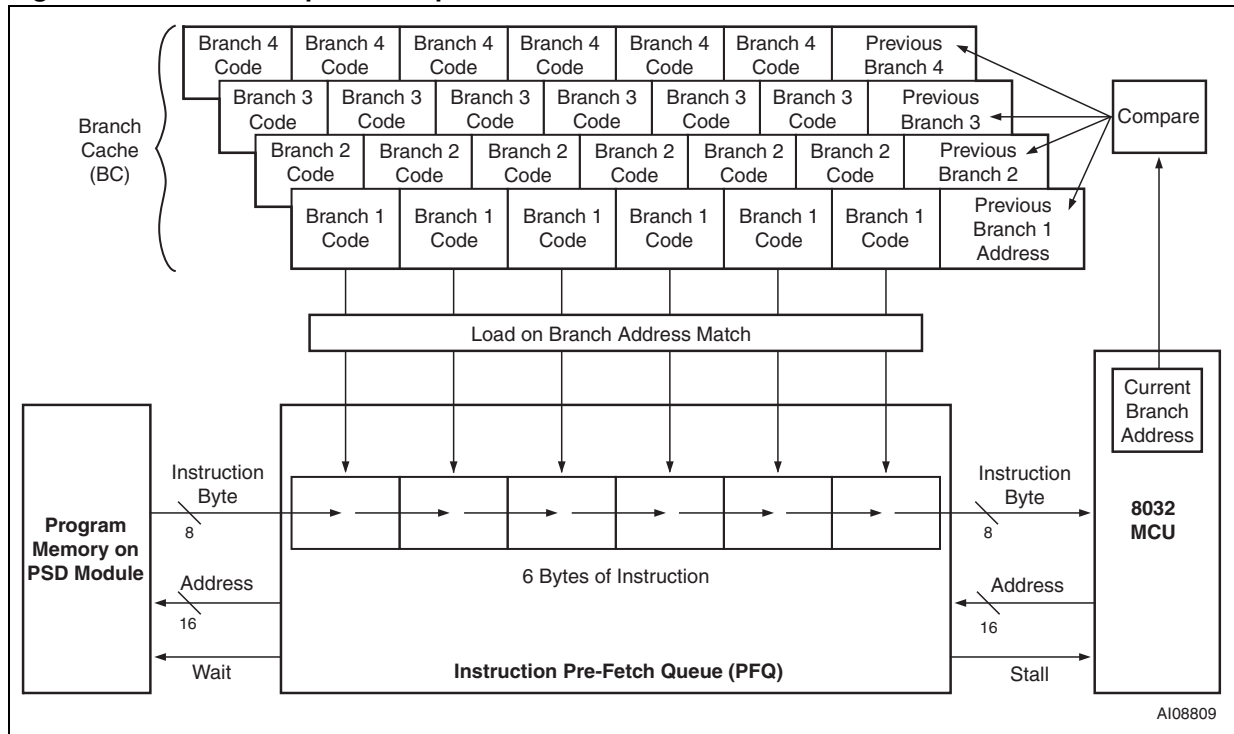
Branch Cache (BC)

| Branch 4 Code | Branch 4 Code | Branch 4 Code | Branch 4 Code | Branch 4 Code | Branch 4 Code | Previous Branch 4 |
|---|---|---|---|---|---|---|
| Branch 3 Code | Branch 3 Code | Branch 3 Code | Branch 3 Code | Branch 3 Code | Branch 3 Code | Previous Branch 3 |
| Branch 2 Code | Branch 2 Code | Branch 2 Code | Branch 2 Code | Branch 2 Code | Branch 2 Code | Previous Branch 2 |
| Branch 1 Code | Branch 1 Code | Branch 1 Code | Branch 1 Code | Branch 1 Code | Branch 1 Code | Previous Branch 1 Address |

Compare

Load on Branch Address Match

Current Branch Address

Program Memory on PSD Module

Instruction Byte
8

Instruction Byte
8

8032 MCU

6 Bytes of Instruction

Address
16

Address
16

Wait

Instruction Pre-Fetch Queue (PFQ)

Stall

AI08809